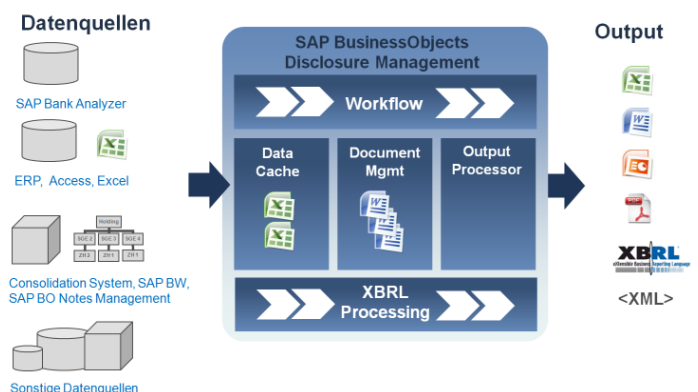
Datenquellen

SAP Bank Analyzer

ERP, Access, Excel

Holding

SGE 1 SGE 2 SGE 3 SGE 4

ZR 1 ZR 2 ZR 3

Consolidation System, SAP BW, SAP BO Notes Management

Sonstige Datenquellen

SAP BusinessObjects Disclosure Management

Workflow

Data Cache

Document Mgmt

Output Processor

XBRL Processing

Output

XBRL eXtensible Business Reporting Language

<XML>